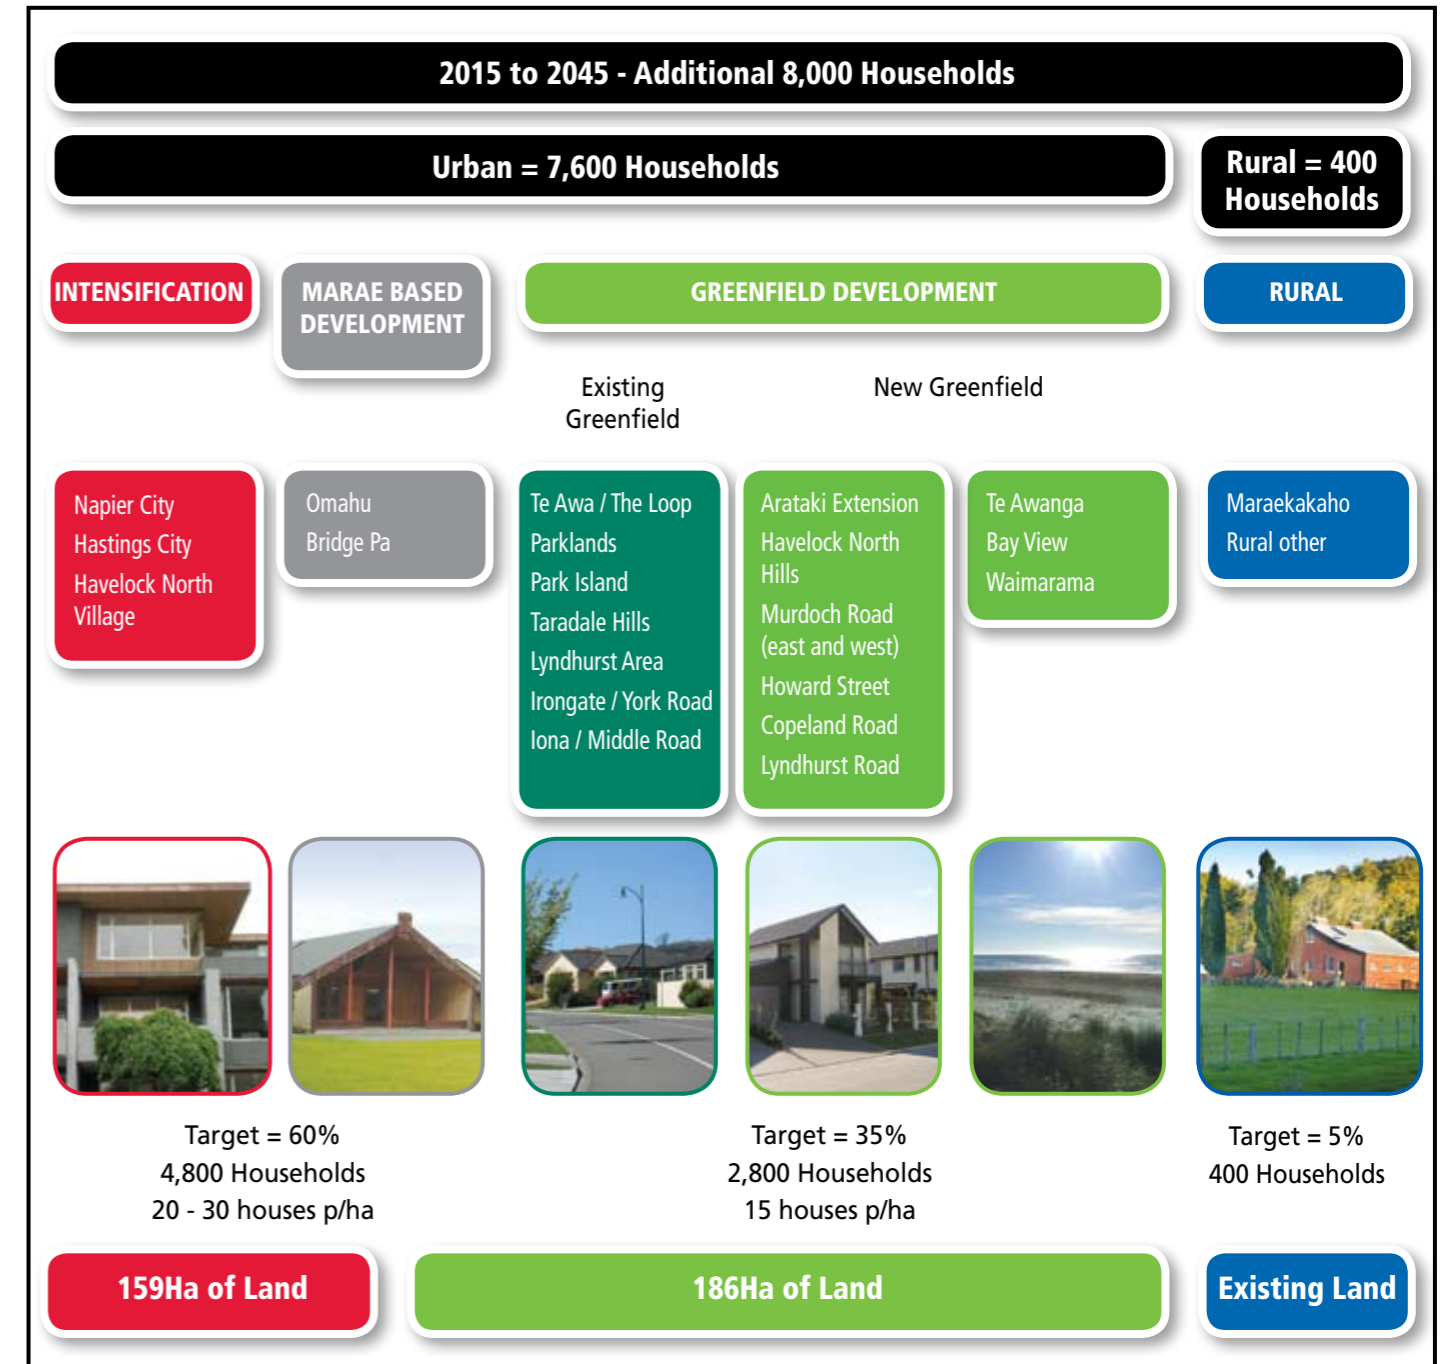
2015 to 2045 - Additional 8,000 Households

Urban = 7,600 Households

Rural = 400 Households

INTENSIFICATION

MARAE BASED DEVELOPMENT

GREENFIELD DEVELOPMENT

RURAL

Existing Greenfield

New Greenfield

Napier City
Hastings City
Havelock North Village

Omahu
Bridge Pa

Te Awa / The Loop
Parklands
Park Island
Taradale Hills
Lyndhurst Area
Irongate / York Road
Iona / Middle Road

Arataki Extension
Havelock North Hills
Murdoch Road (east and west)
Howard Street
Copeland Road
Lyndhurst Road

Te Awanga
Bay View
Waimarama

Maraekakaho
Rural other

Target = 60%
4,800 Households
20 - 30 houses p/ha

Target = 35%
2,800 Households
15 houses p/ha

Target = 5%
400 Households

159Ha of Land

186Ha of Land

Existing Land